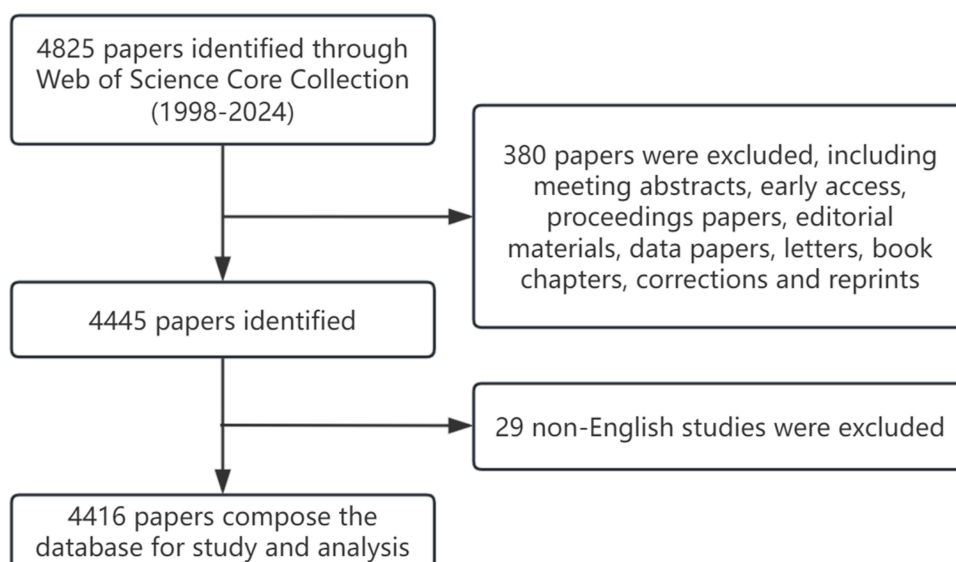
4825 papers identified through Web of Science Core Collection (1998-2024)

380 papers were excluded, including meeting abstracts, early access, proceedings papers, editorial materials, data papers, letters, book chapters, corrections and reprints

4445 papers identified

29 non-English studies were excluded

4416 papers compose the database for study and analysis